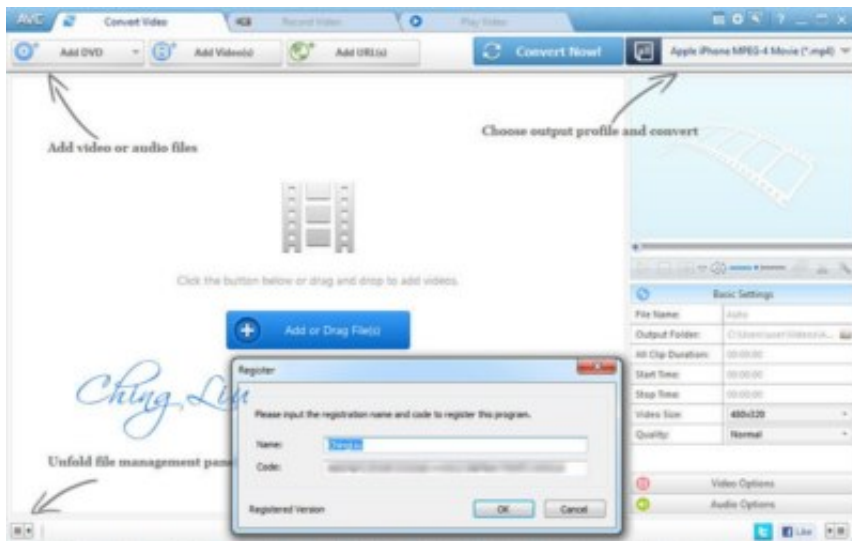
AVC Convert Video Record Video Play Video

Add DVD Add Video(s) Add URL(s) Convert Now! Apple iPhone MPEG-4 Movie (*.mp4)

Add video or audio files

Choose output profile and convert

Click the button below or drag and drop to add videos.

Add or Drag File(s)

Basic Settings

| File Name: | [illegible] |
|---|---|
| Output Folder: | C:\Users\user\Videos\A... |
| All Clip Duration: | 00:00:00 |
| Start Time: | 00:00:00 |
| Stop Time: | 00:00:00 |
| Video Size: | 480x320 |
| Quality: | Normal |

Chlng Liu

Register

Please input the registration name and code to register this program.

Name: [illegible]

Code: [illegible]

Registered Version

OK Cancel

Unfold file management pan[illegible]

Video Options

Audio Options

Like